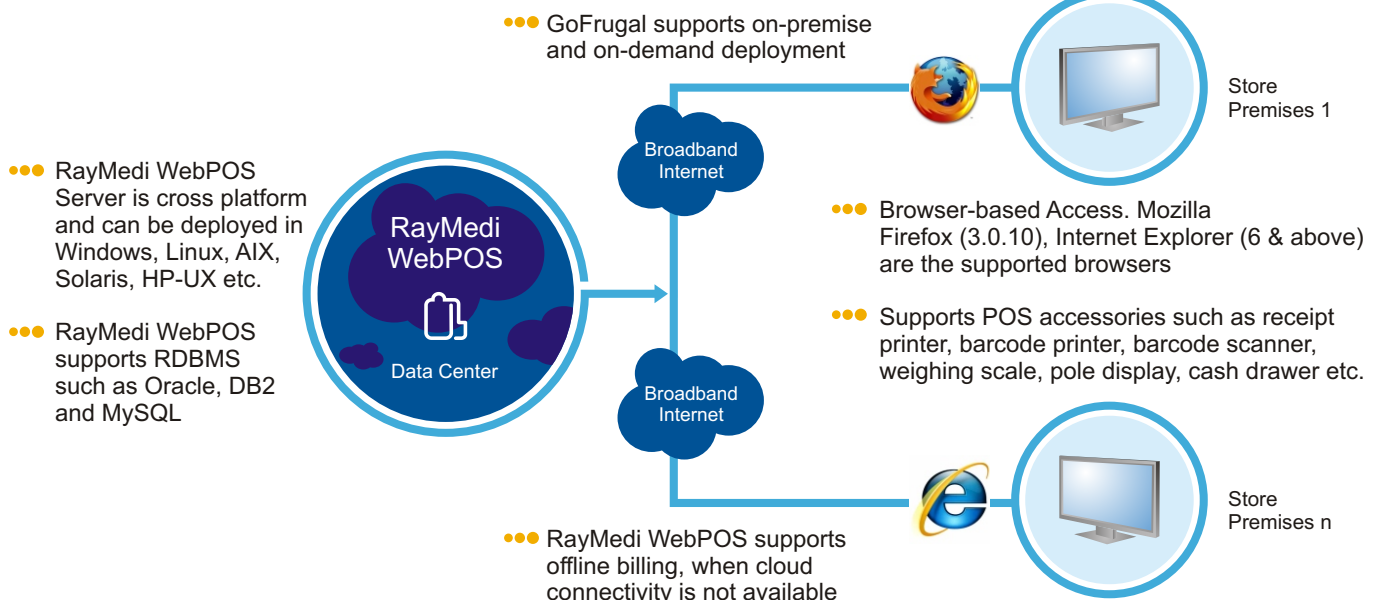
GoFrugal supports on-premise and on-demand deployment

RayMedi WebPOS Server is cross platform and can be deployed in Windows, Linux, AIX, Solaris, HP-UX etc.

RayMedi WebPOS supports RDBMS such as Oracle, DB2 and MySQL

RayMedi WebPOS

Data Center

Broadband Internet

Broadband Internet

Store Premises 1

Browser-based Access. Mozilla Firefox (3.0.10), Internet Explorer (6 & above) are the supported browsers

Supports POS accessories such as receipt printer, barcode printer, barcode scanner, weighing scale, pole display, cash drawer etc.

Store Premises n

RayMedi WebPOS supports offline billing, when cloud connectivity is not available